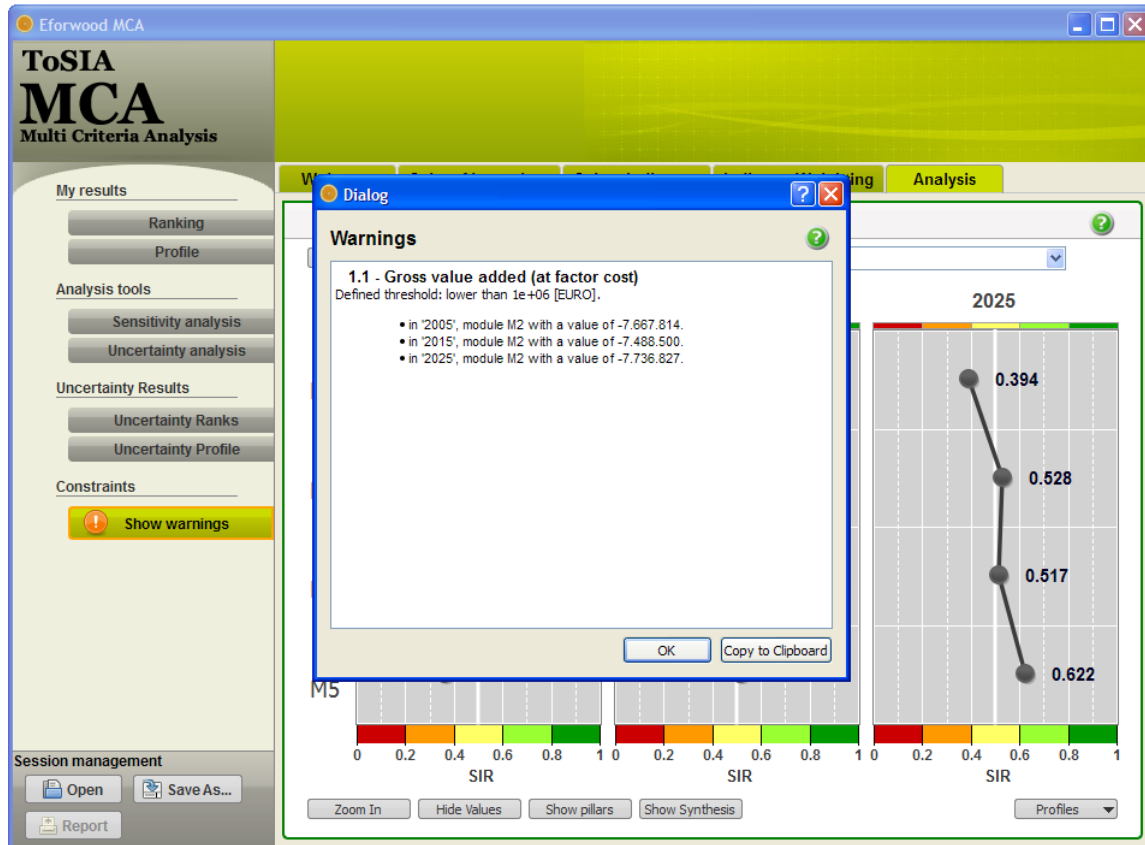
Eforwood MCA

ToSIA
MCA
Multi Criteria Analysis

My results
Ranking
Profile

Analysis tools
Sensitivity analysis
Uncertainty analysis

Uncertainty Results
Uncertainty Ranks
Uncertainty Profile

Constraints
Show warnings

Session management
Open
Save As...
Report

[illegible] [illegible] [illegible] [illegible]ing Analysis

Dialog

Warnings

1.1 - Gross value added (at factor cost)
Defined threshold: lower than 1e+06 [EURO].

• in '2005', module M2 with a value of -7.667.814.
• in '2015', module M2 with a value of -7.488.500.
• in '2025', module M2 with a value of -7.736.827.

OK
Copy to Clipboard

2025

0.394
0.528
0.517
0.622

M5

0 0.2 0.4 0.6 0.8 1
SIR
0 0.2 0.4 0.6 0.8 1
SIR
0 0.2 0.4 0.6 0.8 1
SIR

Zoom In
Hide Values
Show pillars
Show Synthesis
Profiles